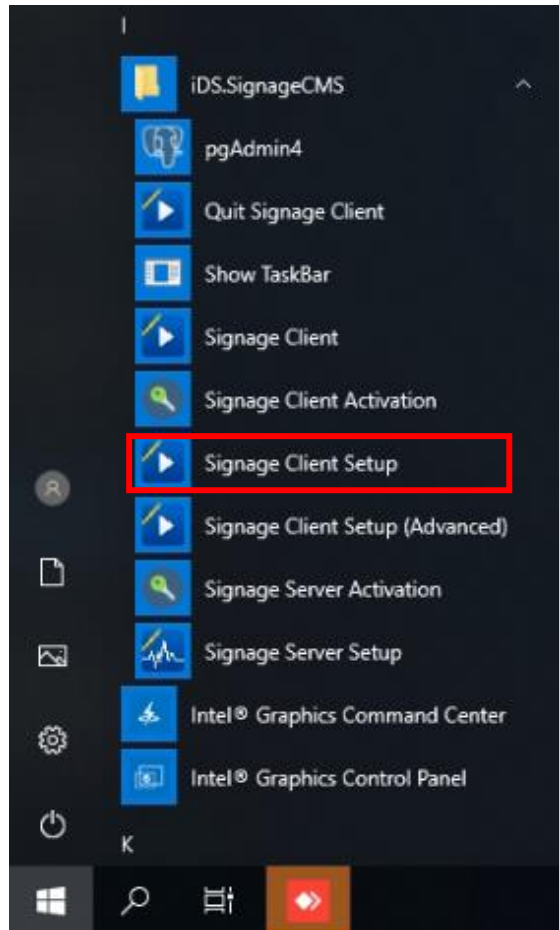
I

iDS.SignageCMS

pgAdmin4

Quit Signage Client

Show TaskBar

Signage Client

Signage Client Activation

Signage Client Setup

Signage Client Setup (Advanced)

Signage Server Activation

Signage Server Setup

Intel® Graphics Command Center

Intel® Graphics Control Panel

K